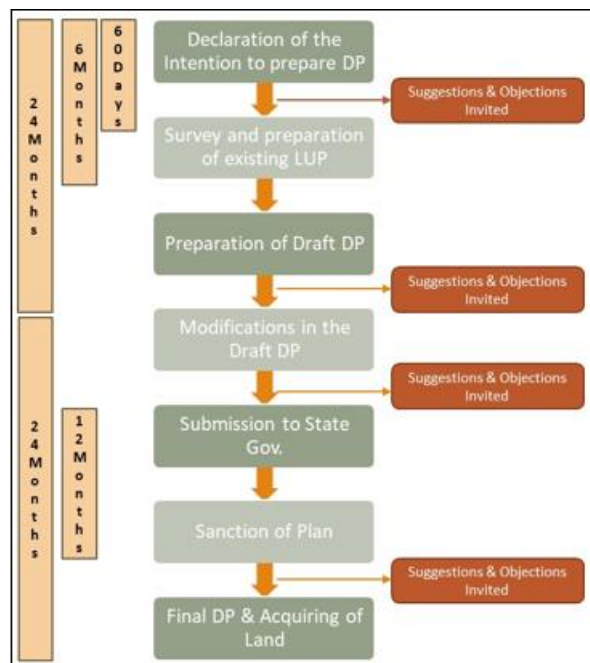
24 Months

6 Months

60 Days

Declaration of the Intention to prepare DP

Suggestions & Objections Invited

Survey and preparation of existing LUP

Preparation of Draft DP

Suggestions & Objections Invited

24 Months

Modifications in the Draft DP

Suggestions & Objections Invited

12 Months

Submission to State Gov.

Sanction of Plan

Suggestions & Objections Invited

Final DP & Acquiring of Land